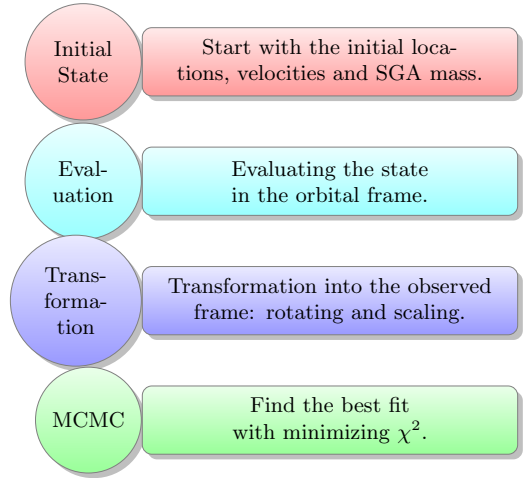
Initial State

Start with the initial locations, velocities and SGA mass.

Evaluation

Evaluating the state in the orbital frame.

Transformation

Transformation into the observed frame: rotating and scaling.

MCMC

Find the best fit with minimizing $\chi^2$.